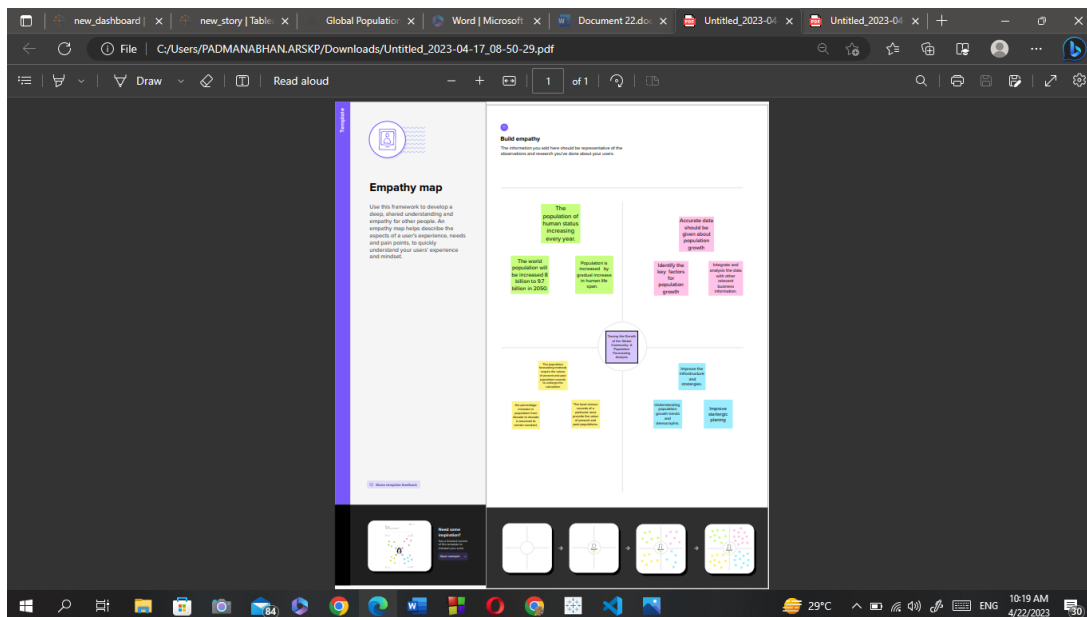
new_dashboard | ✕ | new_story | Table ✕ | Global Population ✕ | Word | Microsoft ✕ | Document 22.doc ✕ | Untitled_2023-04 ✕ | Untitled_2023-04 ✕ | +

File | C:/Users/PADMANABHAN.ARSKP/Downloads/Untitled_2023-04-17_08-50-29.pdf

Draw | Read aloud | − + | 1 | of 1

Template

Empathy map

Use this framework to develop a deep, shared understanding and empathy for other people. An empathy map helps describe the aspects of a user's experience, needs and pain points, to quickly understand your users' experience and mindset.

Share template feedback

Need some inspiration?

Build empathy

The information you add here should be representative of the observations and research you've done about your users.

The population of human status increasing every year.

The world population will be increased 8 billion to 9.7 billion in 2050

Population is increased by gradual increase in human life span.

Accurate data should be given about population growth

Identify the key factors for population growth

Integrate and analyze the data with other relevant business information.

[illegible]

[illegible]

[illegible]

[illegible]

Improve the infrastructure and strategies.

Understanding population growth trends and demographic.

Improve startergic planing

29°C | ENG | 10:19 AM 4/22/2023 | 84 | 30